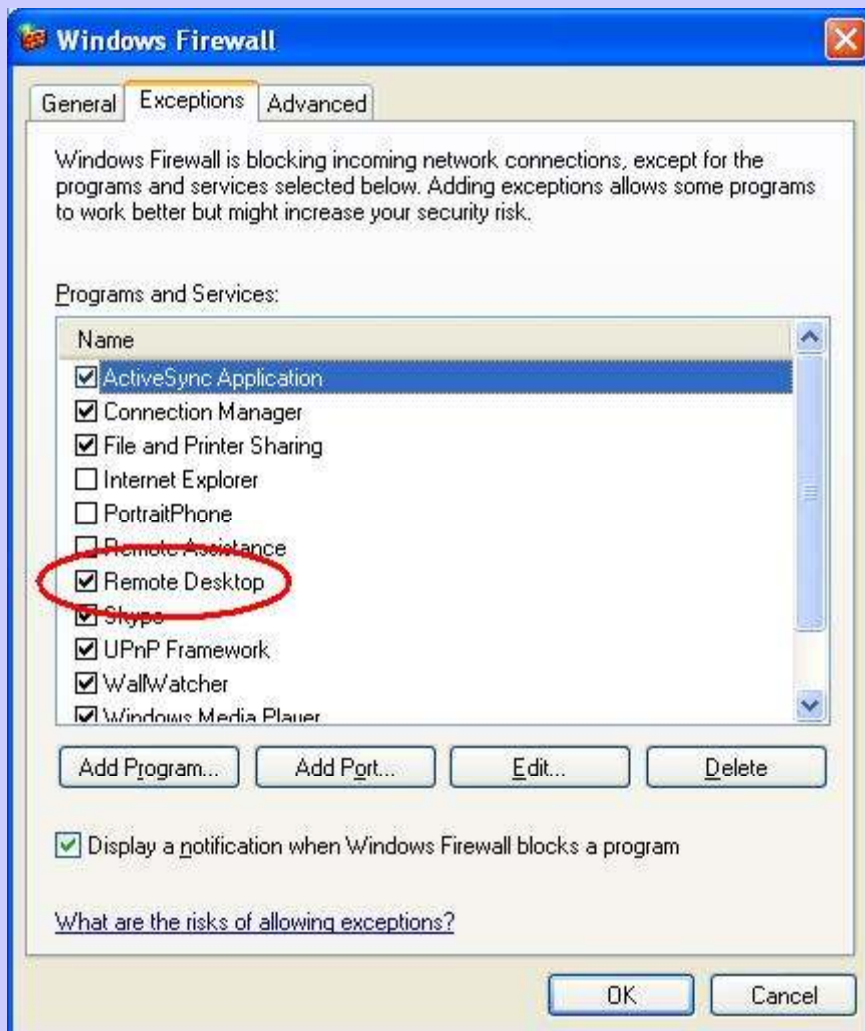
Windows Firewall

General | Exceptions | Advanced

Windows Firewall is blocking incoming network connections, except for the programs and services selected below. Adding exceptions allows some programs to work better but might increase your security risk.

Programs and Services:

Name
ActiveSync Application
Connection Manager
File and Printer Sharing
Internet Explorer
PortraitPhone
Remote Assistance
Remote Desktop
Skype
UPnP Framework
WallWatcher
Windows Media Player

Add Program... | Add Port... | Edit... | Delete

Display a notification when Windows Firewall blocks a program

What are the risks of allowing exceptions?

OK | Cancel